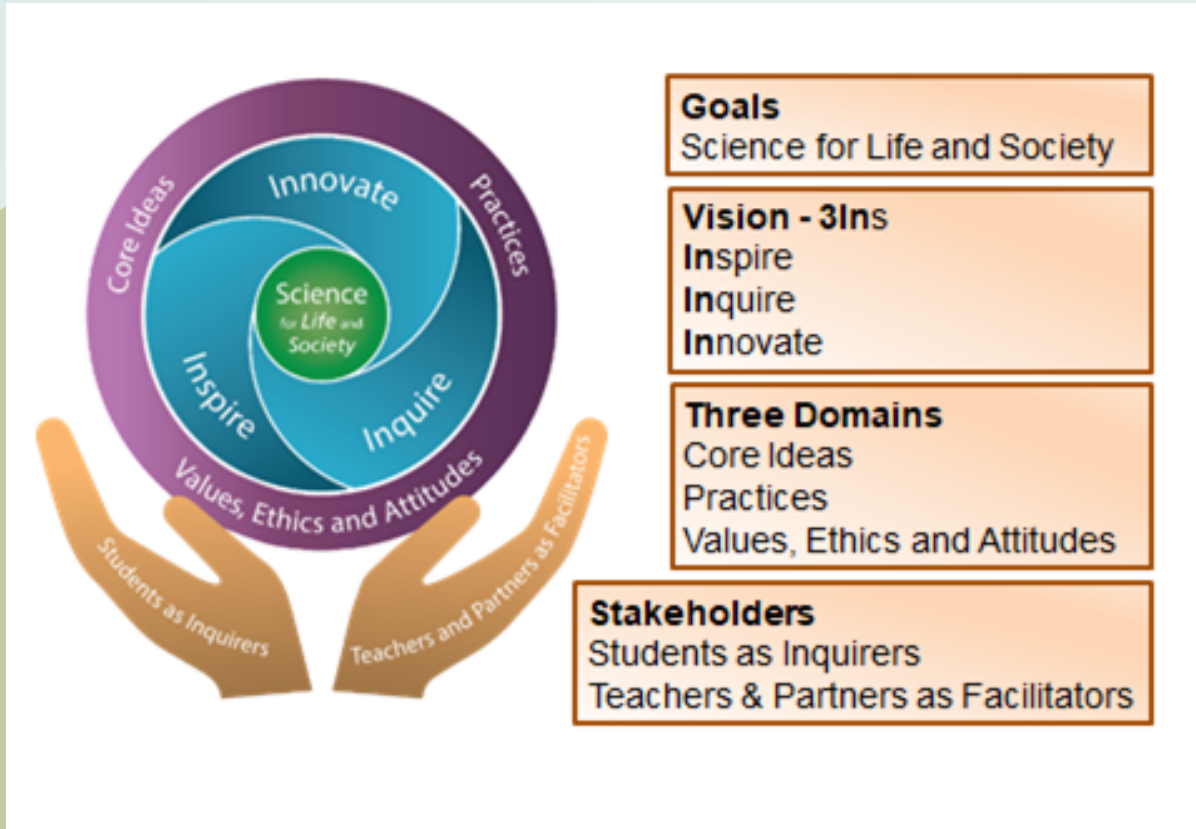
Core Ideas
Innovate
Practices
Science for Life and Society
Inspire
Inquire
Values, Ethics and Attitudes
Students as Inquirers
Teachers and Partners as Facilitators

Goals
Science for Life and Society

Vision - 3Ins
Inspire
Inquire
Innovate

Three Domains
Core Ideas
Practices
Values, Ethics and Attitudes

Stakeholders
Students as Inquirers
Teachers & Partners as Facilitators